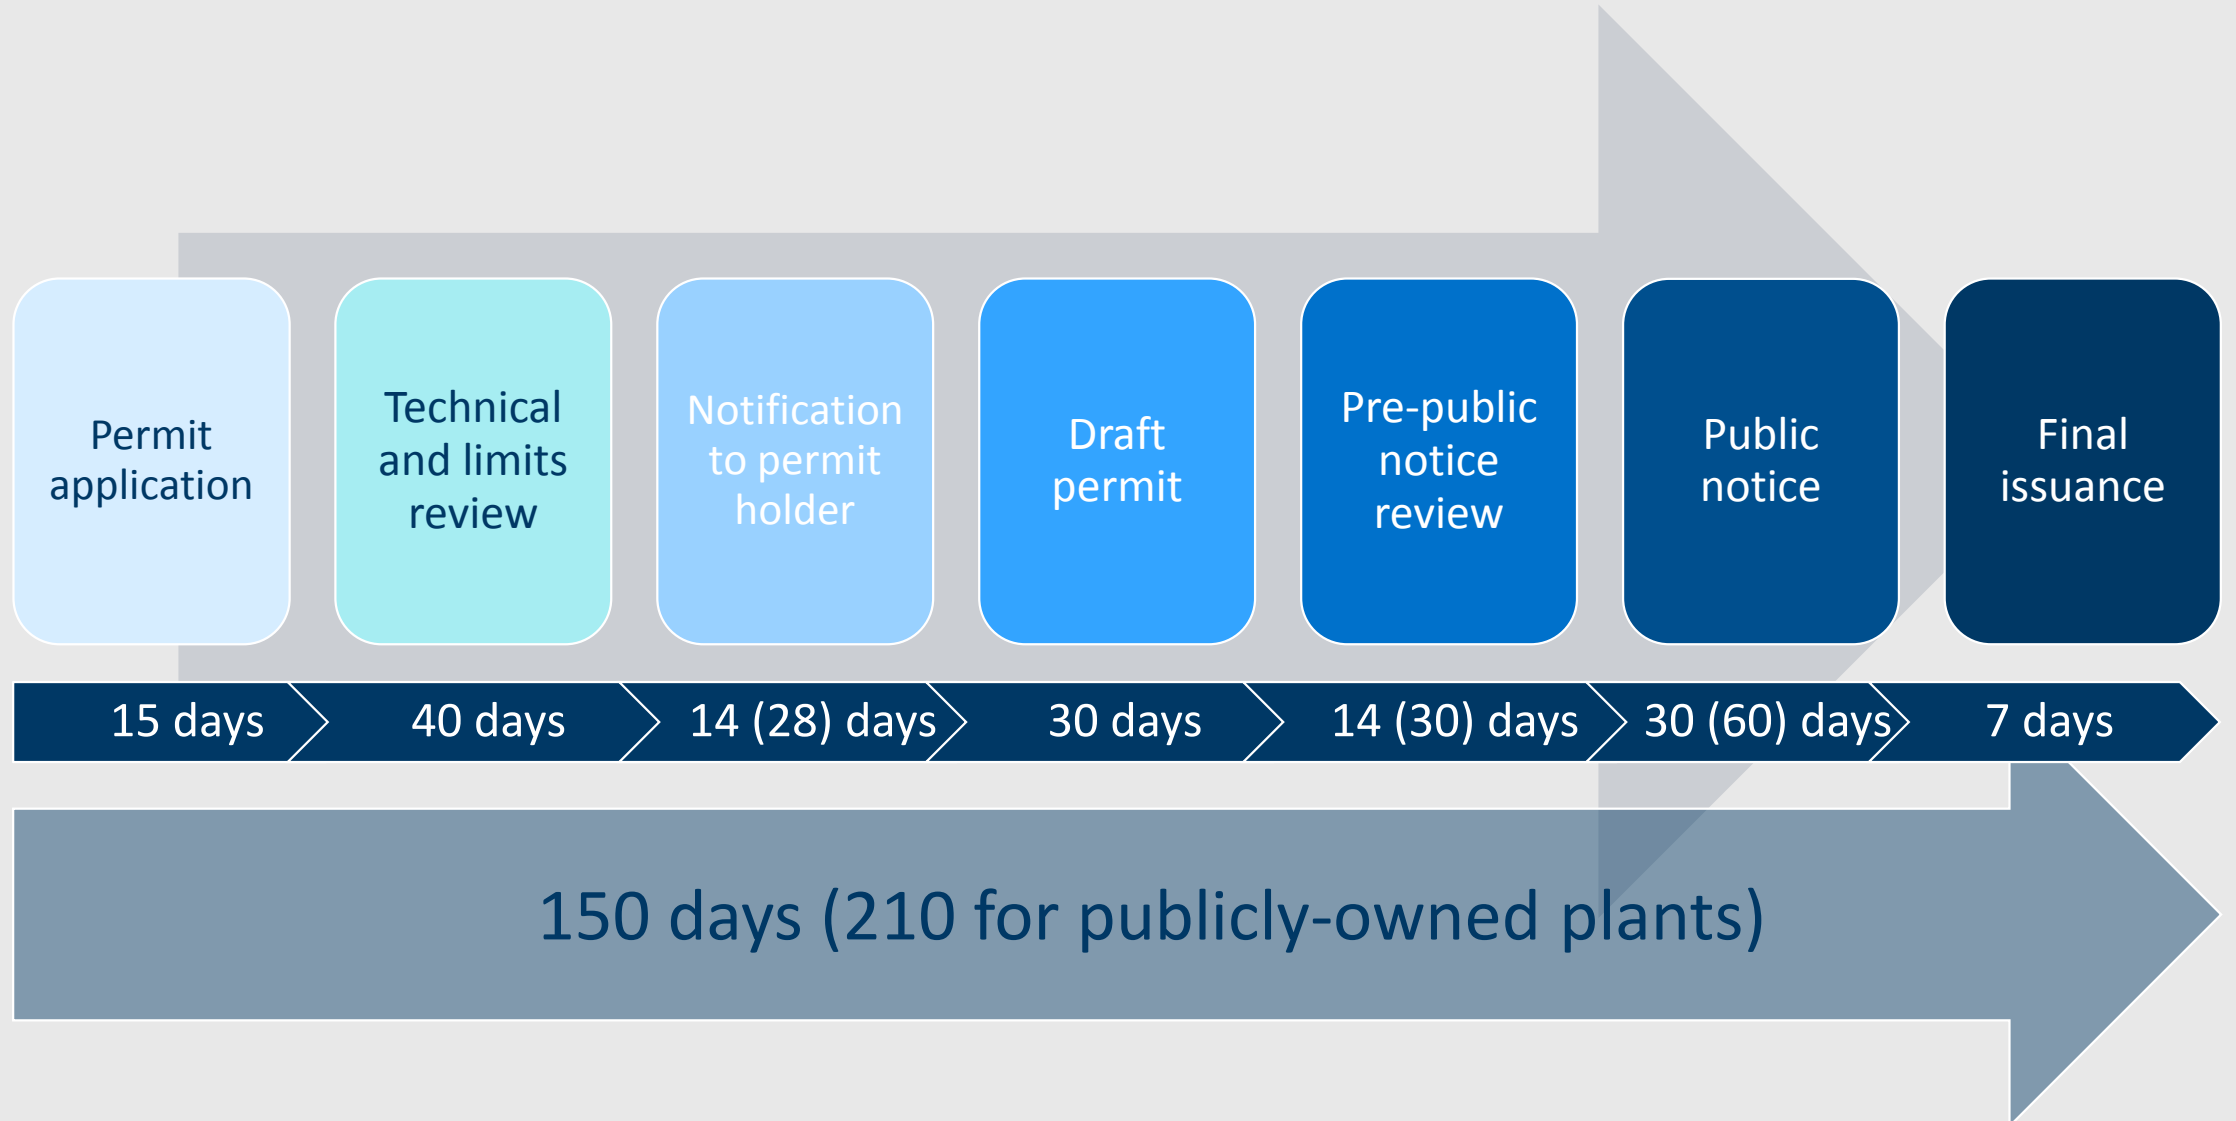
Permit application

Technical and limits review

Notification to permit holder

Draft permit

Pre-public notice review

Public notice

Final issuance

15 days

40 days

14 (28) days

30 days

14 (30) days

30 (60) days

7 days

150 days (210 for publicly-owned plants)